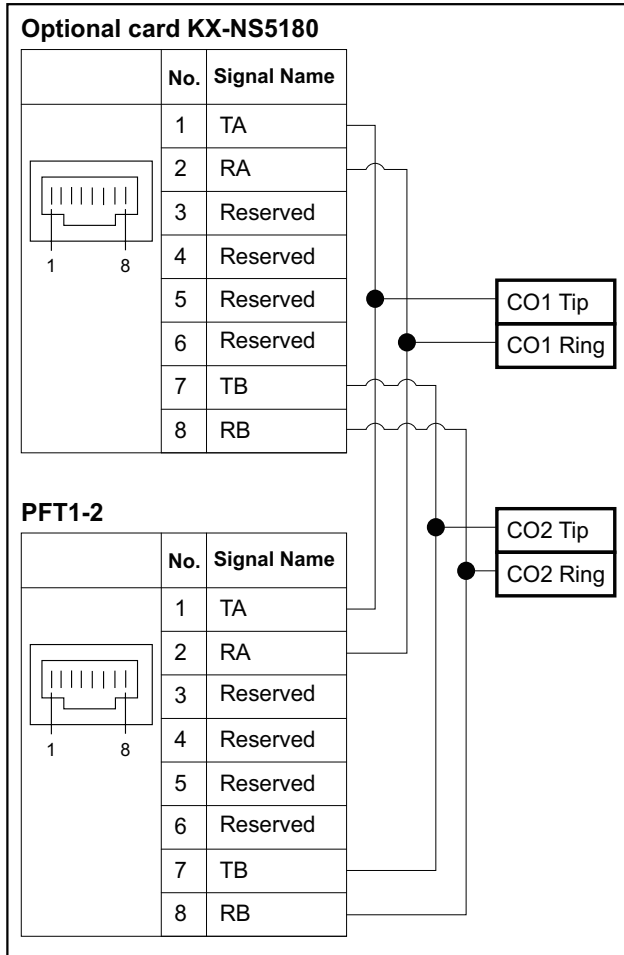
Optional card KX-NS5180

| | No. | Signal Name |
|---|---|---|
| 1 8 | 1 | TA |
| | 2 | RA |
| | 3 | Reserved |
| | 4 | Reserved |
| | 5 | Reserved |
| | 6 | Reserved |
| | 7 | TB |
| | 8 | RB |

CO1 Tip
CO1 Ring

PFT1-2

CO2 Tip
CO2 Ring

| | No. | Signal Name |
|---|---|---|
| 1 8 | 1 | TA |
| | 2 | RA |
| | 3 | Reserved |
| | 4 | Reserved |
| | 5 | Reserved |
| | 6 | Reserved |
| | 7 | TB |
| | 8 | RB |